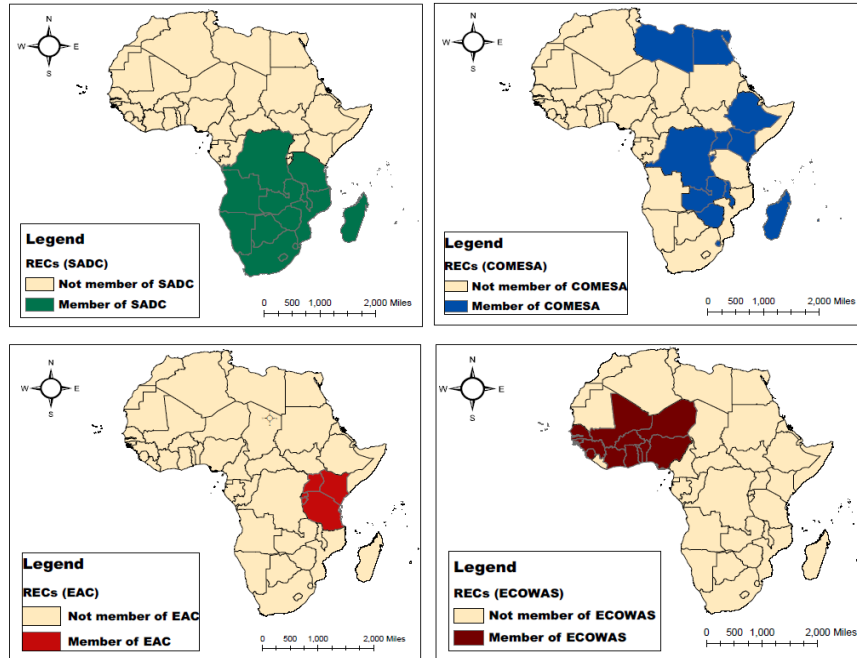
N
W E
S

Legend
RECs (SADC)
Not member of SADC
Member of SADC

0 500 1,000 2,000 Miles

N
W E
S

Legend
RECs (COMESA)
Not member of COMESA
Member of COMESA

0 500 1,000 2,000 Miles

N
W E
S

Legend
RECs (EAC)
Not member of EAC
Member of EAC

0 500 1,000 2,000 Miles

N
W E
S

Legend
RECs (ECOWAS)
Not member of ECOWAS
Member of ECOWAS

0 500 1,000 2,000 Miles